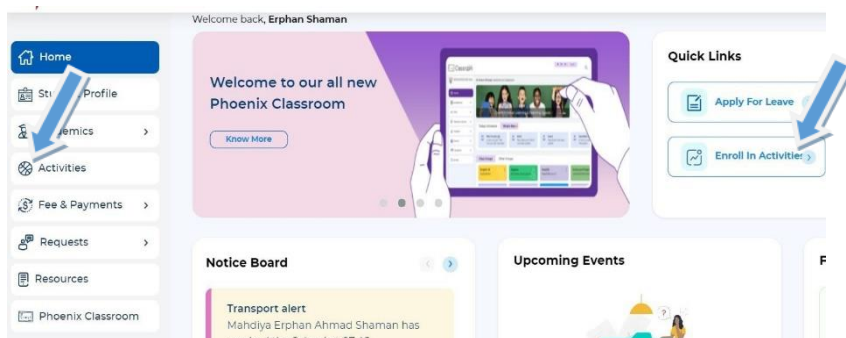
Welcome back, Erphan Shaman

Home

Stu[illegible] Profile

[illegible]emics

Activities

Fee & Payments

Requests

Resources

Phoenix Classroom

Welcome to our all new Phoenix Classroom

Know More

Quick Links

Apply For Leave

Enroll In Activities

Notice Board

Transport alert

Mahdiya Erphan Ahmad Shaman has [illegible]

Upcoming Events

F